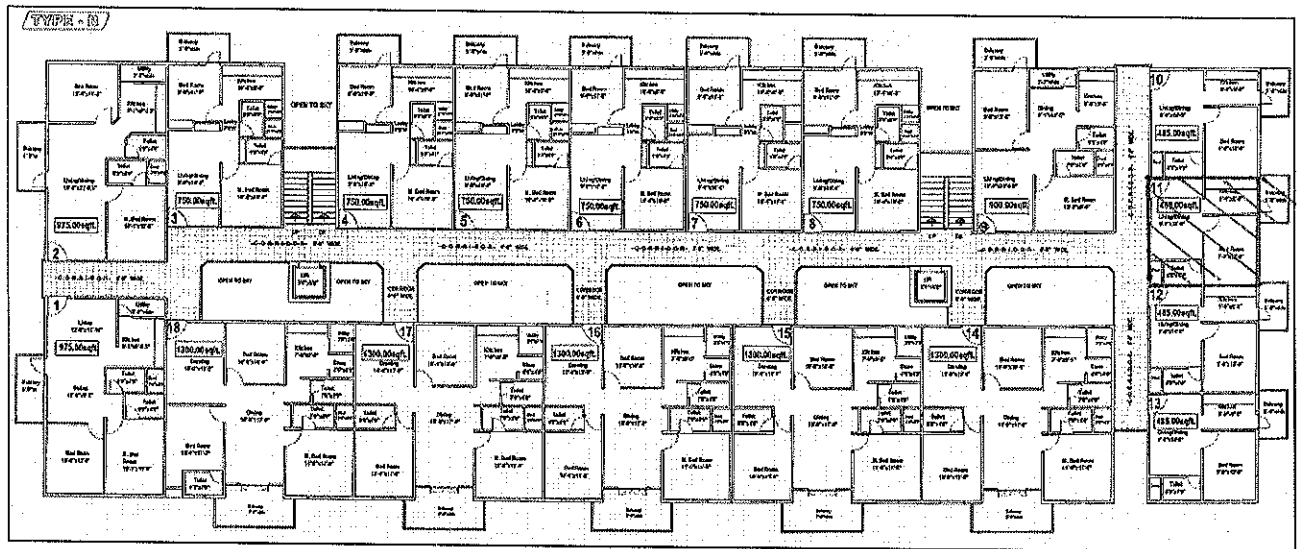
TYPE - B

OPEN TO SKY

OPEN TO SKY

10

485.00sqft.

975.00sqft.

2

3

750.00sqft.

4

750.00sqft.

5

750.00sqft.

6

750.00sqft.

7

750.00sqft.

8

750.00sqft.

9

900.00sqft.

11

485.00sqft.

CORRIDOR

OPEN TO SKY

OPEN TO SKY

OPEN TO SKY

OPEN TO SKY

OPEN TO SKY

OPEN TO SKY

OPEN TO SKY

1

975.00sqft.

18

1300.00sqft.

17

1300.00sqft.

16

1300.00sqft.

15

1300.00sqft.

14

1300.00sqft.

12

485.00sqft.

13

485.00sqft.